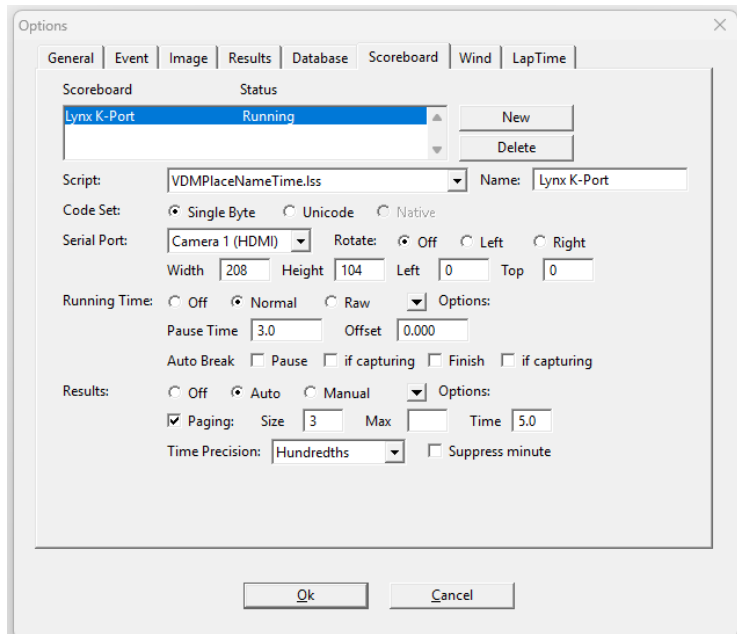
Options

General | Event | Image | Results | Database | Scoreboard | Wind | LapTime

Scoreboard Status

Lynx K-Port Running

New

Delete

Script: VDMPlaceNameTime.lss Name: Lynx K-Port

Code Set: Single Byte Unicode Native

Serial Port: Camera 1 (HDMI) Rotate: Off Left Right

Width 208 Height 104 Left 0 Top 0

Running Time: Off Normal Raw Options:

Pause Time 3.0 Offset 0.000

Auto Break Pause if capturing Finish if capturing

Results: Off Auto Manual Options:

Paging: Size 3 Max Time 5.0

Time Precision: Hundredths Suppress minute

Ok Cancel